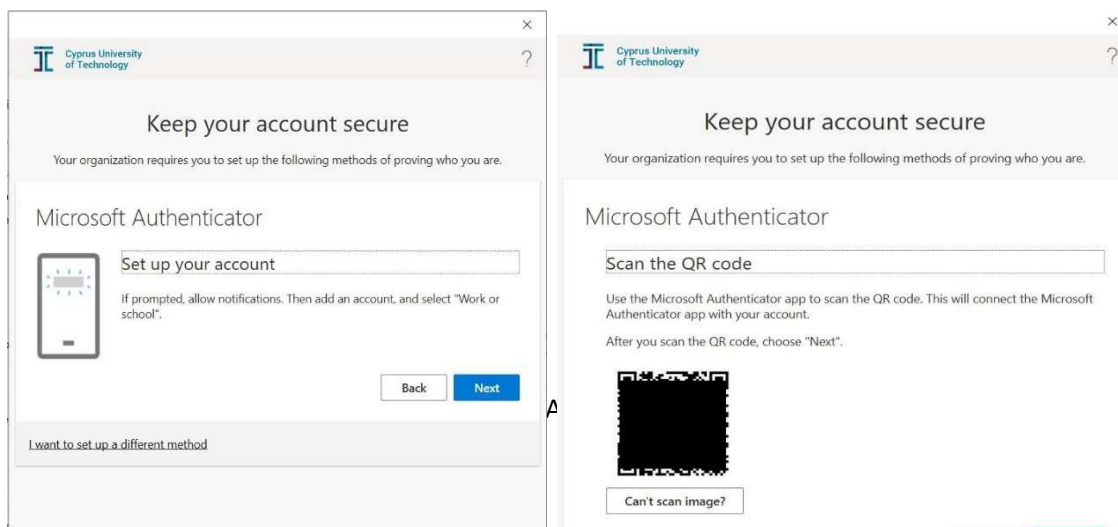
×

Cyprus University of Technology

?

Keep your account secure

Your organization requires you to set up the following methods of proving who you are.

Microsoft Authenticator

Set up your account

If prompted, allow notifications. Then add an account, and select "Work or school".

Back

Next

I want to set up a different method

A

×

Cyprus University of Technology

?

Keep your account secure

Your organization requires you to set up the following methods of proving who you are.

Microsoft Authenticator

Scan the QR code

Use the Microsoft Authenticator app to scan the QR code. This will connect the Microsoft Authenticator app with your account.

After you scan the QR code, choose "Next".

Can't scan image?